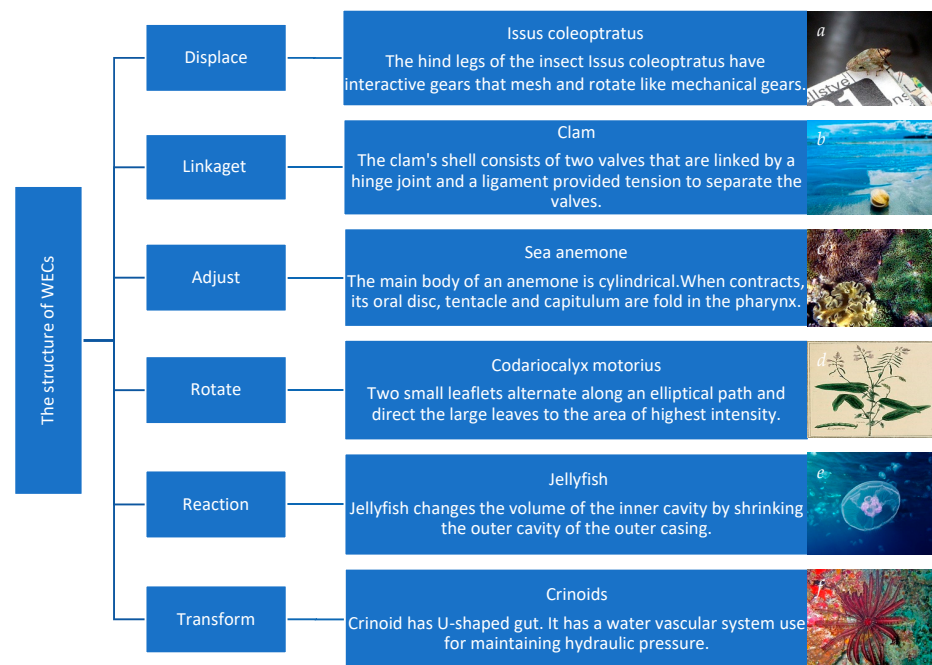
The structure of WECs

Displace

Issus coleoptratus

The hind legs of the insect Issus coleoptratus have interactive gears that mesh and rotate like mechanical gears.

a

Linkaget

Clam

The clam's shell consists of two valves that are linked by a hinge joint and a ligament provided tension to separate the valves.

b

Adjust

Sea anemone

The main body of an anemone is cylindrical.When contracts, its oral disc, tentacle and capitulum are fold in the pharynx.

c

Rotate

Codariocalyx motorius

Two small leaflets alternate along an elliptical path and direct the large leaves to the area of highest intensity.

d

Reaction

Jellyfish

Jellyfish changes the volume of the inner cavity by shrinking the outer cavity of the outer casing.

e

Transform

Crinoids

Crinoid has U-shaped gut. It has a water vascular system use for maintaining hydraulic pressure.

f